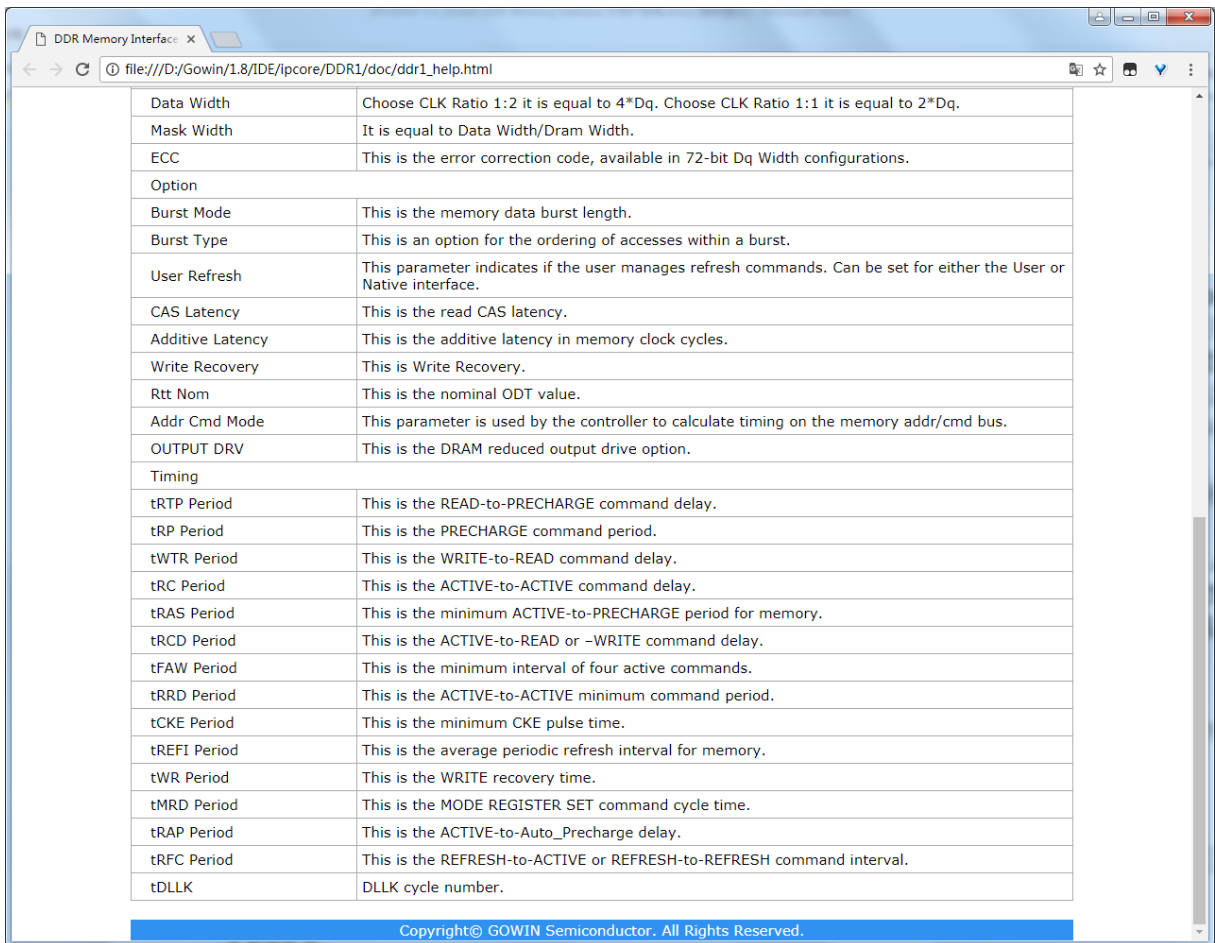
DDR Memory Interface ×

file:///D:/Gowin/1.8/IDE/ipcore/DDR1/doc/ddr1_help.html

| Data Width | Choose CLK Ratio 1:2 it is equal to 4*Dq. Choose CLK Ratio 1:1 it is equal to 2*Dq. |
|---|---|
| Mask Width | It is equal to Data Width/Dram Width. |
| ECC | This is the error correction code, available in 72-bit Dq Width configurations. |
| Option | |
| Burst Mode | This is the memory data burst length. |
| Burst Type | This is an option for the ordering of accesses within a burst. |
| User Refresh | This parameter indicates if the user manages refresh commands. Can be set for either the User or Native interface. |
| CAS Latency | This is the read CAS latency. |
| Additive Latency | This is the additive latency in memory clock cycles. |
| Write Recovery | This is Write Recovery. |
| Rtt Nom | This is the nominal ODT value. |
| Addr Cmd Mode | This parameter is used by the controller to calculate timing on the memory addr/cmd bus. |
| OUTPUT DRV | This is the DRAM reduced output drive option. |
| Timing | |
| tRTP Period | This is the READ-to-PRECHARGE command delay. |
| tRP Period | This is the PRECHARGE command period. |
| tWTR Period | This is the WRITE-to-READ command delay. |
| tRC Period | This is the ACTIVE-to-ACTIVE command delay. |
| tRAS Period | This is the minimum ACTIVE-to-PRECHARGE period for memory. |
| tRCD Period | This is the ACTIVE-to-READ or –WRITE command delay. |
| tFAW Period | This is the minimum interval of four active commands. |
| tRRD Period | This is the ACTIVE-to-ACTIVE minimum command period. |
| tCKE Period | This is the minimum CKE pulse time. |
| tREFI Period | This is the average periodic refresh interval for memory. |
| tWR Period | This is the WRITE recovery time. |
| tMRD Period | This is the MODE REGISTER SET command cycle time. |
| tRAP Period | This is the ACTIVE-to-Auto_Precharge delay. |
| tRFC Period | This is the REFRESH-to-ACTIVE or REFRESH-to-REFRESH command interval. |
| tDLLK | DLLK cycle number. |

Copyright© GOWIN Semiconductor. All Rights Reserved.